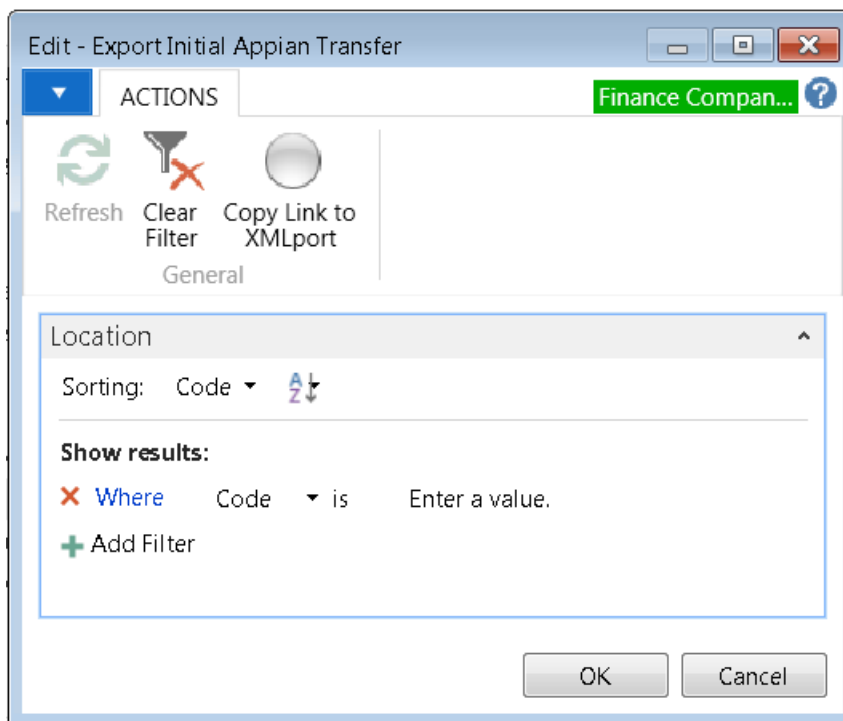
Edit - Export Initial Appian Transfer

ACTIONS

Finance Compan...

Refresh

Clear Filter

Copy Link to XMLport

General

Location

Sorting: Code

Show results:

Where Code is Enter a value.

Add Filter

OK

Cancel